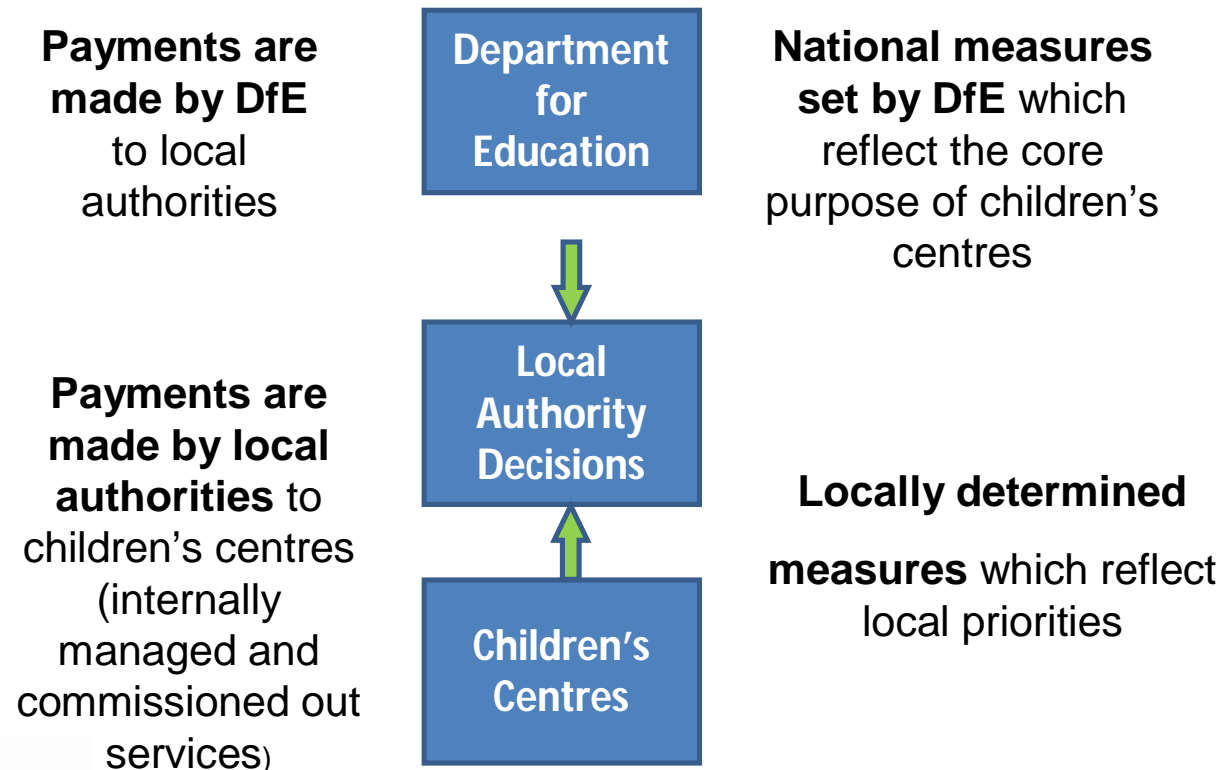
**Payments are made by DfE** to local authorities

Department for Education

**National measures set by DfE** which reflect the core purpose of children's centres

**Payments are made by local authorities** to children's centres (internally managed and commissioned out services)

Local Authority Decisions

**Locally determined**

**measures** which reflect local priorities

Children's Centres